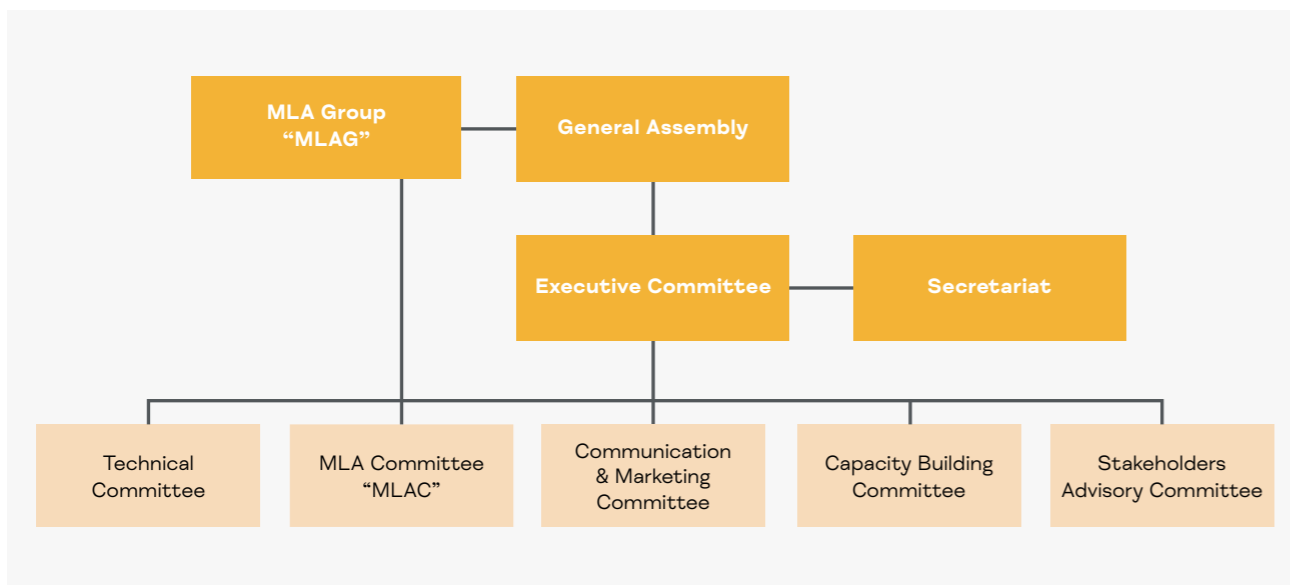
MLA Group
“MLAG”

General Assembly

Executive Committee

Secretariat

Technical Committee

MLA Committee
“MLAC”

Communication & Marketing Committee

Capacity Building Committee

Stakeholders Advisory Committee